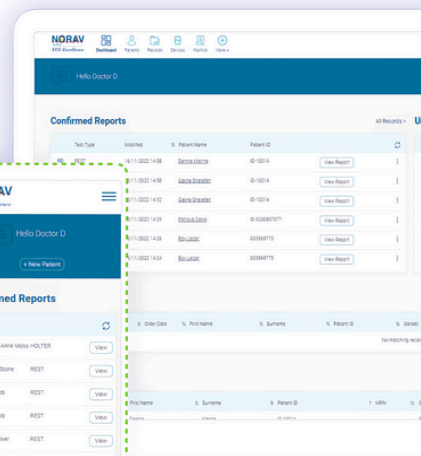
NORAV
ECG Excellence

Dashboard Patients Records Devices Worklist View

Hello Doctor D

Confirmed Reports

All Records

| Test Type | Modified | Patient Name | Patient ID | |
|---|---|---|---|---|
| REST | 8/11/2022 14:58 | Dainne Marine | ID-10014 | View Report |
| | 8/11/2022 14:56 | Dainne Shapelen | ID-10014 | View Report |
| | 8/11/2022 14:52 | Dainne Shapelen | ID-10014 | View Report |
| | 8/11/2022 14:29 | Patricia Caeck | ID-0235897577 | View Report |
| | 8/11/2022 14:28 | Bay Lelder | 032568775 | View Report |
| | 8/11/2022 14:24 | Bay Lelder | 032568775 | View Report |

Order Date First Name Surname Patient ID Gender

No matching records

First Name Surname Patient ID MRN

AV

Hello Doctor D

+ New Patient

med Reports

Anne Moss HOLTER View
Stone REST View
REST View
REST View
ver REST View